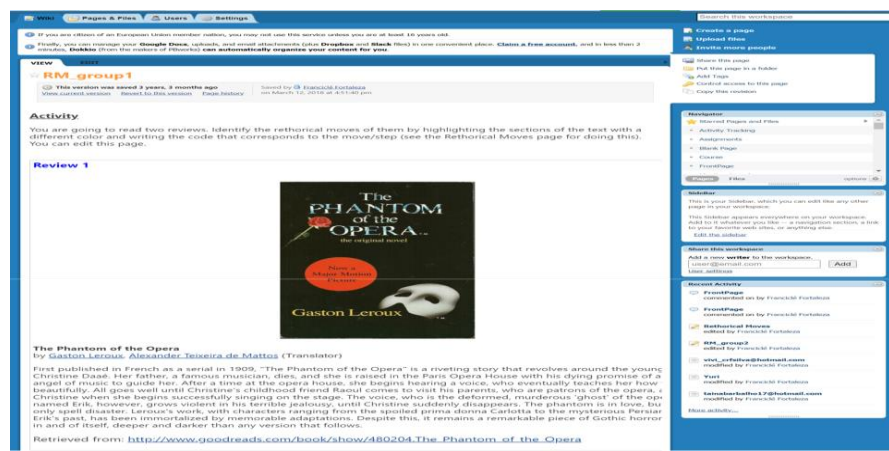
Wiki | Pages & Files | Users | Settings

Search this workspace

If you are citizen of an European Union member nation, you may not use this service unless you are at least 16 years old.

Finally, you can manage your Google Docs, uploads, and email attachments (plus Dropbox and Slack files) in one convenient place. Claim a free account, and in less than 2 minutes, Dokkio (from the makers of PBworks) can automatically organize your content for you.

Create a page
Upload files
Invite more people

VIEW | EDIT

RM_group1

This version was saved 3 years, 3 months ago
View current version | Revert to this version | Page history

Saved by Francklê Fortaleza
on March 12, 2016 at 4:51:40 pm

Share this page
Put this page in a folder
Add Tags
Control access to this page
Copy this revision

Activity

You are going to read two reviews. Identify the rethorical moves of them by highlighting the sections of the text with a different color and writing the code that corresponds to the move/step (see the Rethorical Moves page for doing this). You can edit this page.

Review 1

The PHANTOM of the OPERA
the original novel
Now a Major Motion Picture
Gaston Leroux

The Phantom of the Opera
by Gaston Leroux, Alexander Teixeira de Mattos (Translator)

First published in French as a serial in 1909, "The Phantom of the Opera" is a riveting story that revolves around the young Christine Daaé. Her father, a famous musician, dies, and she is raised in the Paris Opera House with his dying promise of a angel of music to guide her. After a time at the opera house, she begins hearing a voice, who eventually teaches her how beautifully. All goes well until Christine's childhood friend Raoul comes to visit his parents, who are patrons of the opera, a Christine when she begins successfully singing on the stage. The voice, who is the deformed, murderous 'ghost' of the op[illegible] named Erik, however, grows violent in his terrible jealousy, until Christine suddenly disappears. The phantom is in love, bu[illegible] only spell disaster. Leroux's work, with characters ranging from the spoiled prima donna Carlotta to the mysterious Persiar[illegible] Erik's past, has been immortalized by memorable adaptations. Despite this, it remains a remarkable piece of Gothic horror in and of itself, deeper and darker than any version that follows.

Retrieved from: http://www.goodreads.com/book/show/480204.The_Phantom_of_the_Opera

Navigator
Starred Pages and Files
Activity Tracking
Assignments
Blank Page
Course
FrontPage
Pages | Files | options

Sidebar
This is your Sidebar, which you can edit like any other page in your workspace.
This Sidebar appears everywhere on your workspace. Add to it whatever you like – navigation sections, a link to your favorite web sites, or anything else.
Edit the sidebar

Share this workspace
Add a new writer to the workspace.
user@email.com | Add
User settings

Recent Activity
FrontPage
commented on by Francklê Fortaleza
FrontPage
commented on by Francklê Fortaleza
Rethorical Moves
edited by Francklê Fortaleza
RM_group2
edited by Francklê Fortaleza
vivi_crfalva@hotmail.com
modified by Francklê Fortaleza
Yuri
modified by Francklê Fortaleza
tainalbarbalho17@hotmail.com
modified by Francklê Fortaleza
More activity...